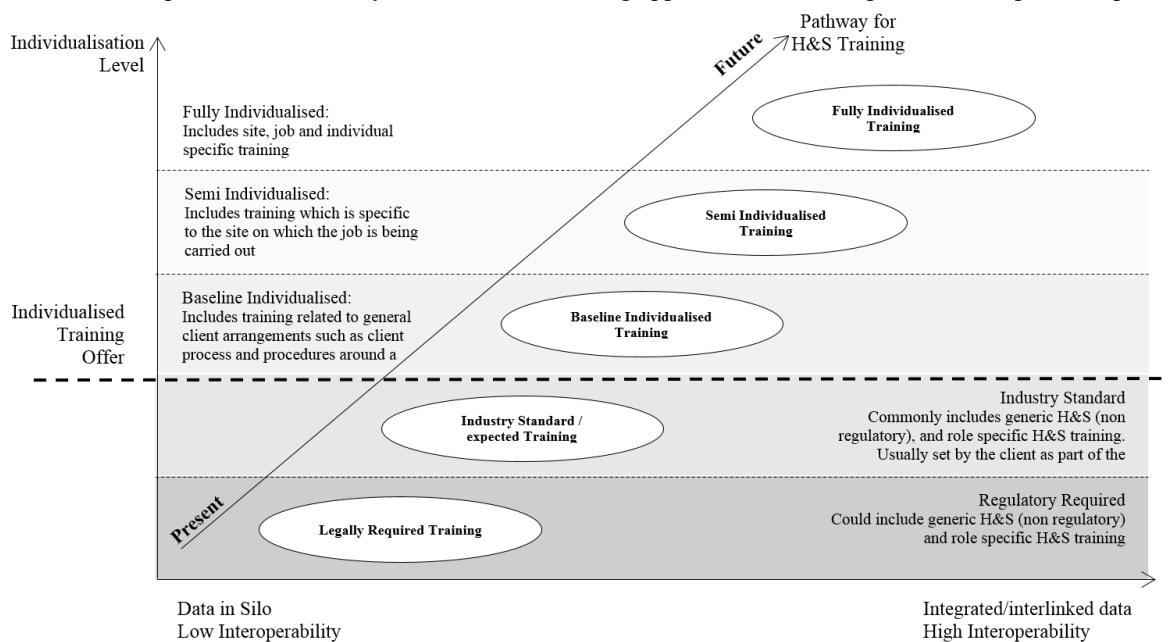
Individualisation Level

Pathway for H&S Training

Future

Fully Individualised:
Includes site, job and individual specific training

Fully Individualised Training

Semi Individualised:
Includes training which is specific to the site on which the job is being carried out

Semi Individualised Training

Individualised Training Offer

Baseline Individualised:
Includes training related to general client arrangements such as client process and procedures around a

Baseline Individualised Training

Industry Standard / expected Training

Industry Standard
Commonly includes generic H&S (non regulatory), and role specific H&S training. Usually set by the client as part of the

Present

Legally Required Training

Regulatory Required
Could include generic H&S (non regulatory) and role specific H&S training

Data in Silo
Low Interoperability

Integrated/interlinked data
High Interoperability